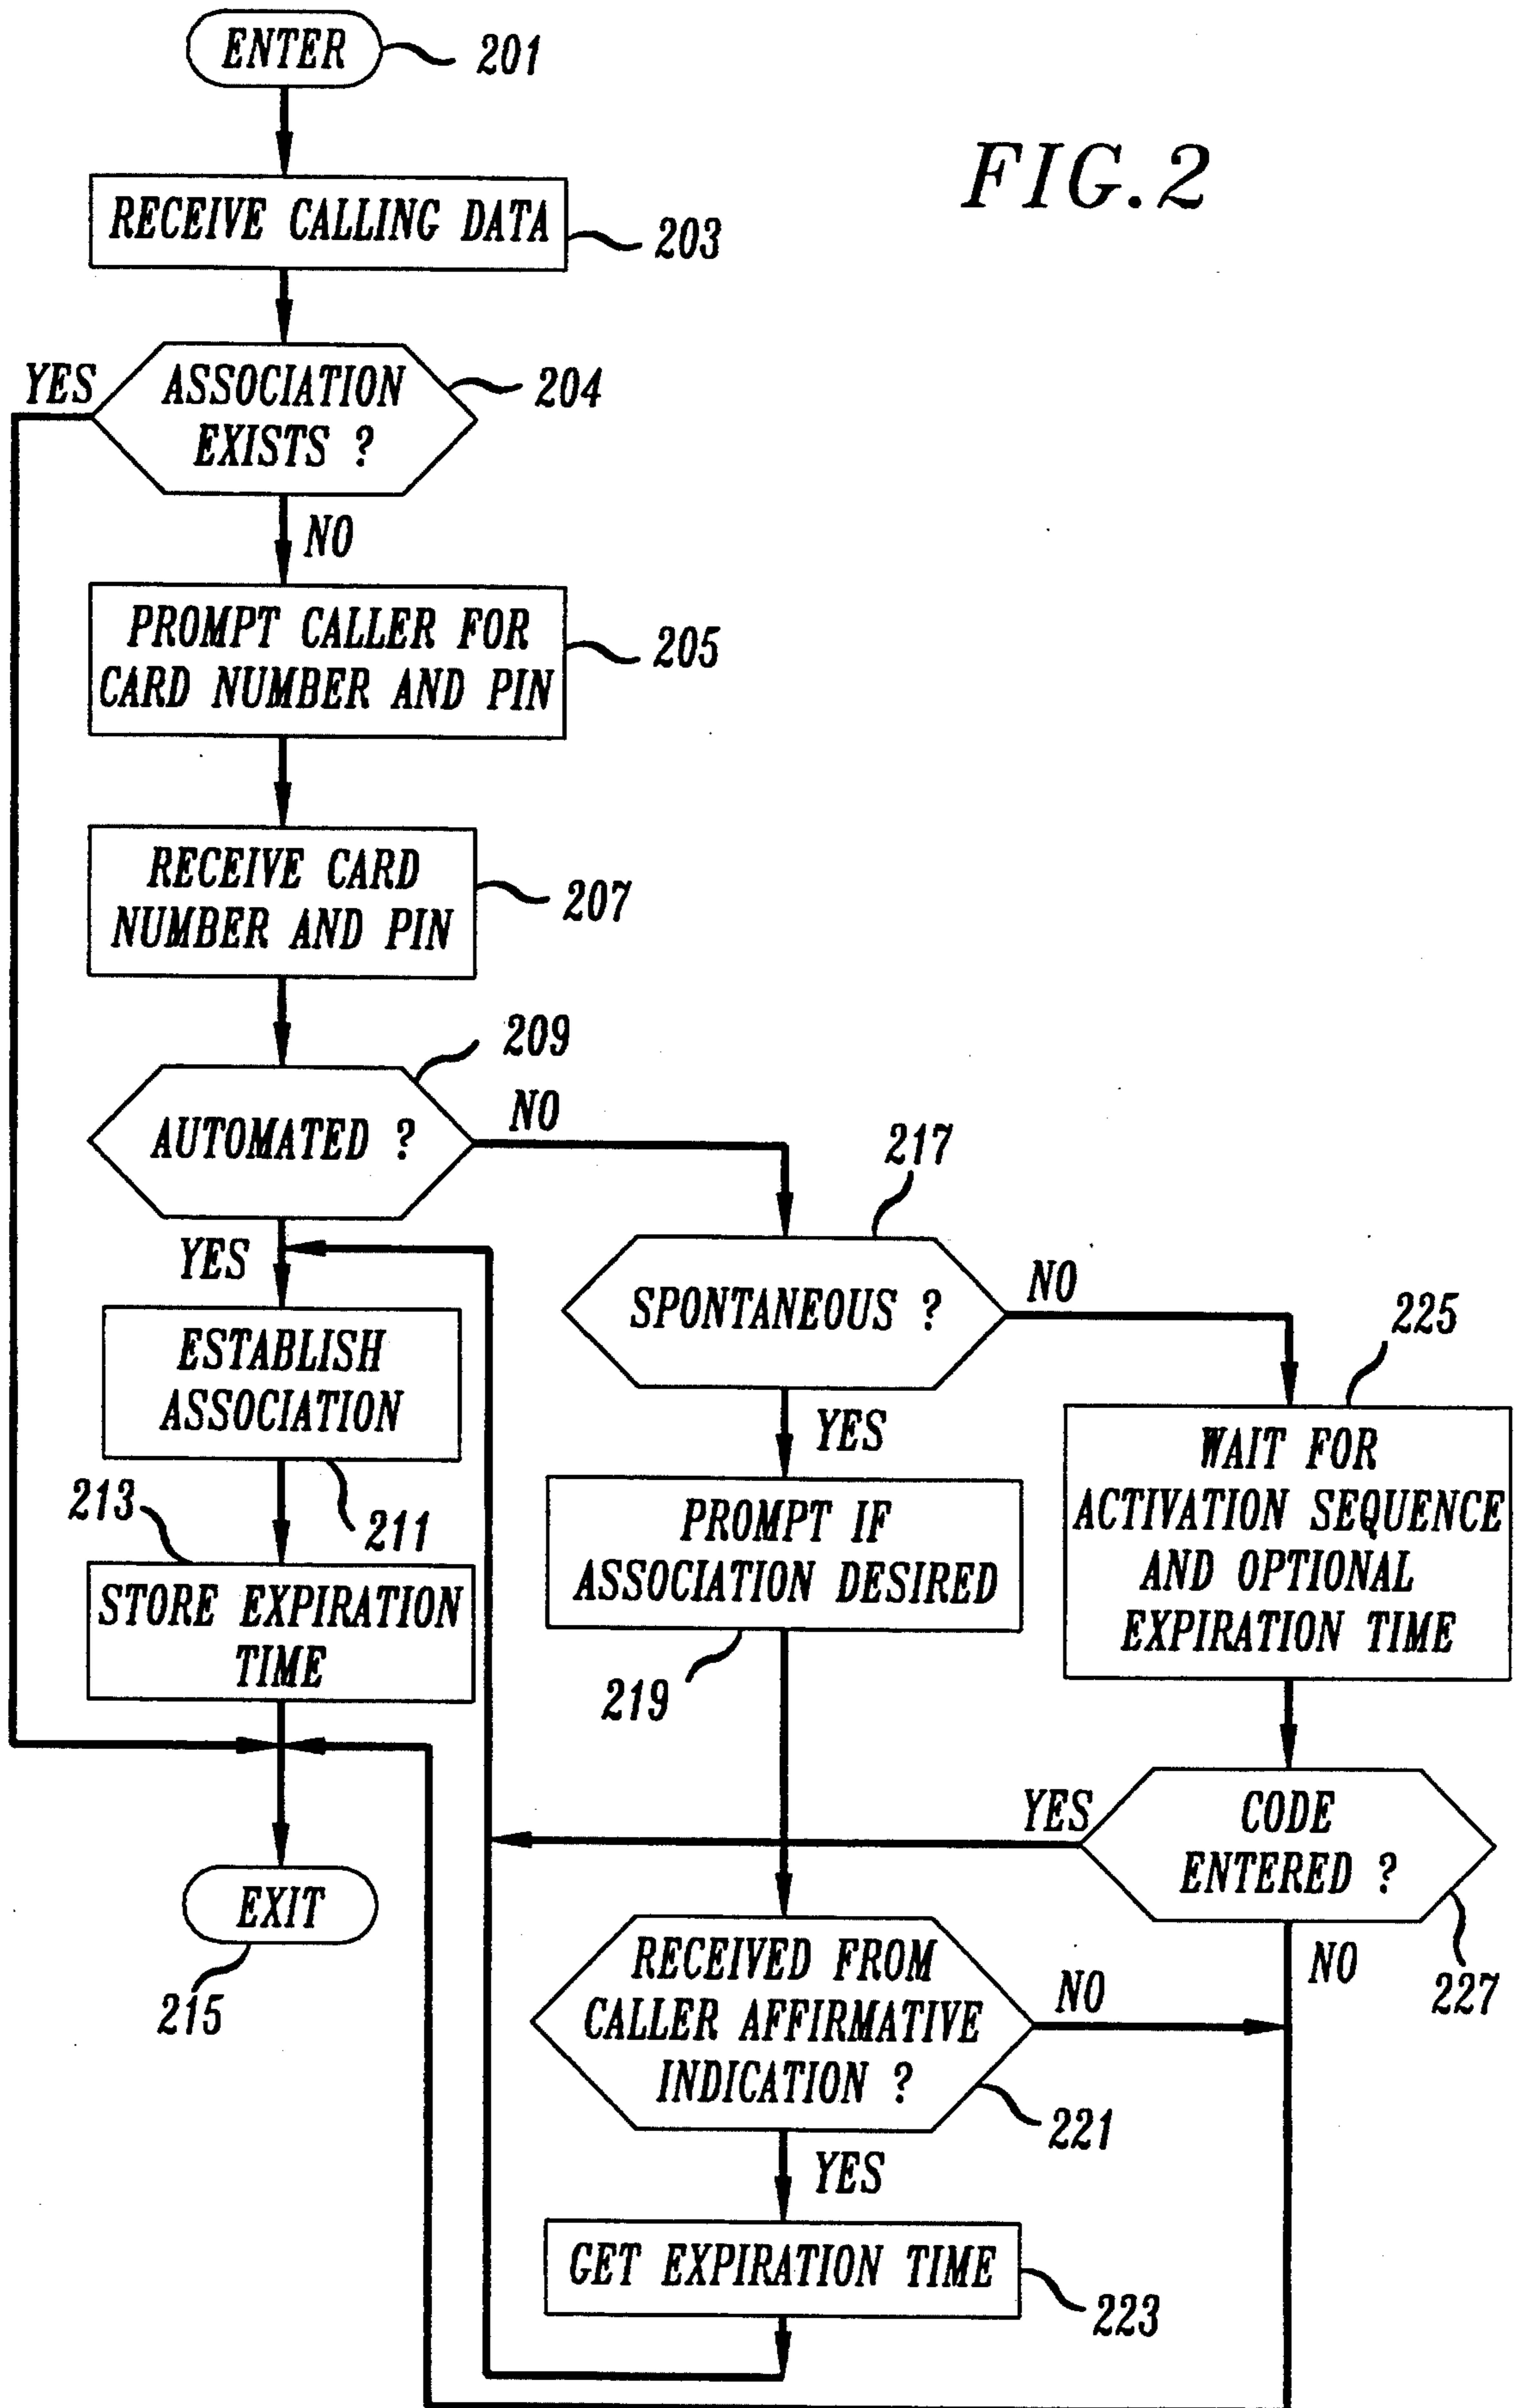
ENTER 201

FIG.2

RECEIVE CALLING DATA 203

YES

ASSOCIATION EXISTS ? 204

NO

PROMPT CALLER FOR CARD NUMBER AND PIN 205

RECEIVE CARD NUMBER AND PIN 207

209

AUTOMATED ?

NO

217

YES

SPONTANEOUS ?

NO

225

ESTABLISH ASSOCIATION

YES

WAIT FOR ACTIVATION SEQUENCE AND OPTIONAL EXPIRATION TIME

213

211

PROMPT IF ASSOCIATION DESIRED

STORE EXPIRATION TIME

219

YES

CODE ENTERED ?

EXIT

227

NO

215

RECEIVED FROM CALLER AFFIRMATIVE INDICATION ?

NO

221

YES

GET EXPIRATION TIME 223